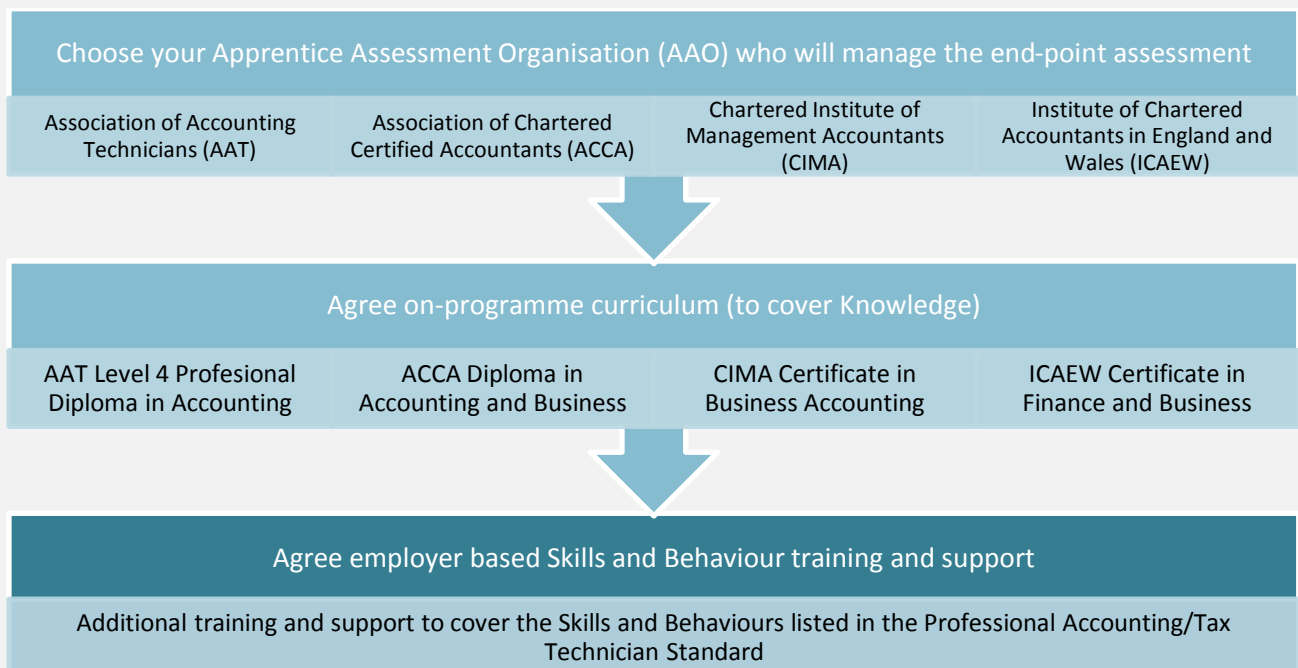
Choose your Apprentice Assessment Organisation (AAO) who will manage the end-point assessment

Association of Accounting Technicians (AAT)

Association of Chartered Certified Accountants (ACCA)

Chartered Institute of Management Accountants (CIMA)

Institute of Chartered Accountants in England and Wales (ICAEW)

Agree on-programme curriculum (to cover Knowledge)

AAT Level 4 Profesional Diploma in Accounting

ACCA Diploma in Accounting and Business

CIMA Certificate in Business Accounting

ICAEW Certificate in Finance and Business

Agree employer based Skills and Behaviour training and support

Additional training and support to cover the Skills and Behaviours listed in the Professional Accounting/Tax Technician Standard